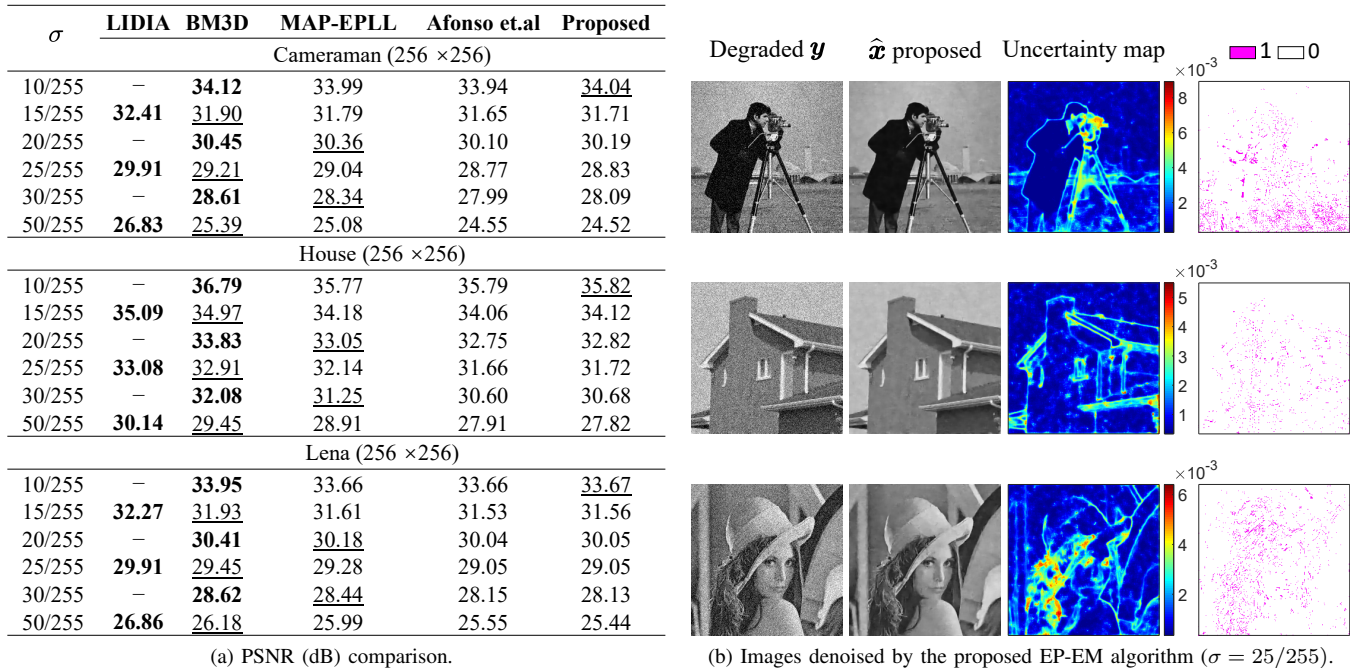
| $\sigma$ | LIDIA | BM3D | MAP-EPLL | Afonso et.al | Proposed |
|---|---|---|---|---|---|
| | | Cameraman (256 ×256) | | | |
| 10/255 | – | **34.12** | 33.99 | 33.94 | 34.04 |
| 15/255 | **32.41** | 31.90 | 31.79 | 31.65 | 31.71 |
| 20/255 | – | **30.45** | 30.36 | 30.10 | 30.19 |
| 25/255 | **29.91** | 29.21 | 29.04 | 28.77 | 28.83 |
| 30/255 | – | **28.61** | 28.34 | 27.99 | 28.09 |
| 50/255 | **26.83** | 25.39 | 25.08 | 24.55 | 24.52 |
| | | House (256 ×256) | | | |
| 10/255 | – | **36.79** | 35.77 | 35.79 | 35.82 |
| 15/255 | **35.09** | 34.97 | 34.18 | 34.06 | 34.12 |
| 20/255 | – | **33.83** | 33.05 | 32.75 | 32.82 |
| 25/255 | **33.08** | 32.91 | 32.14 | 31.66 | 31.72 |
| 30/255 | – | **32.08** | 31.25 | 30.60 | 30.68 |
| 50/255 | **30.14** | 29.45 | 28.91 | 27.91 | 27.82 |
| | | Lena (256 ×256) | | | |
| 10/255 | – | **33.95** | 33.66 | 33.66 | 33.67 |
| 15/255 | **32.27** | 31.93 | 31.61 | 31.53 | 31.56 |
| 20/255 | – | **30.41** | 30.18 | 30.04 | 30.05 |
| 25/255 | **29.91** | 29.45 | 29.28 | 29.05 | 29.05 |
| 30/255 | – | **28.62** | 28.44 | 28.15 | 28.13 |
| 50/255 | **26.86** | 26.18 | 25.99 | 25.55 | 25.44 |

(a) PSNR (dB) comparison.

Degraded $\boldsymbol{y}$ $\hat{\boldsymbol{x}}$ proposed Uncertainty map 1 0

$\times10^{-3}$ 8 6 4 2

$\times10^{-3}$ 5 4 3 2 1

$\times10^{-3}$ 6 4 2

(b) Images denoised by the proposed EP-EM algorithm ($\sigma = 25/255$).